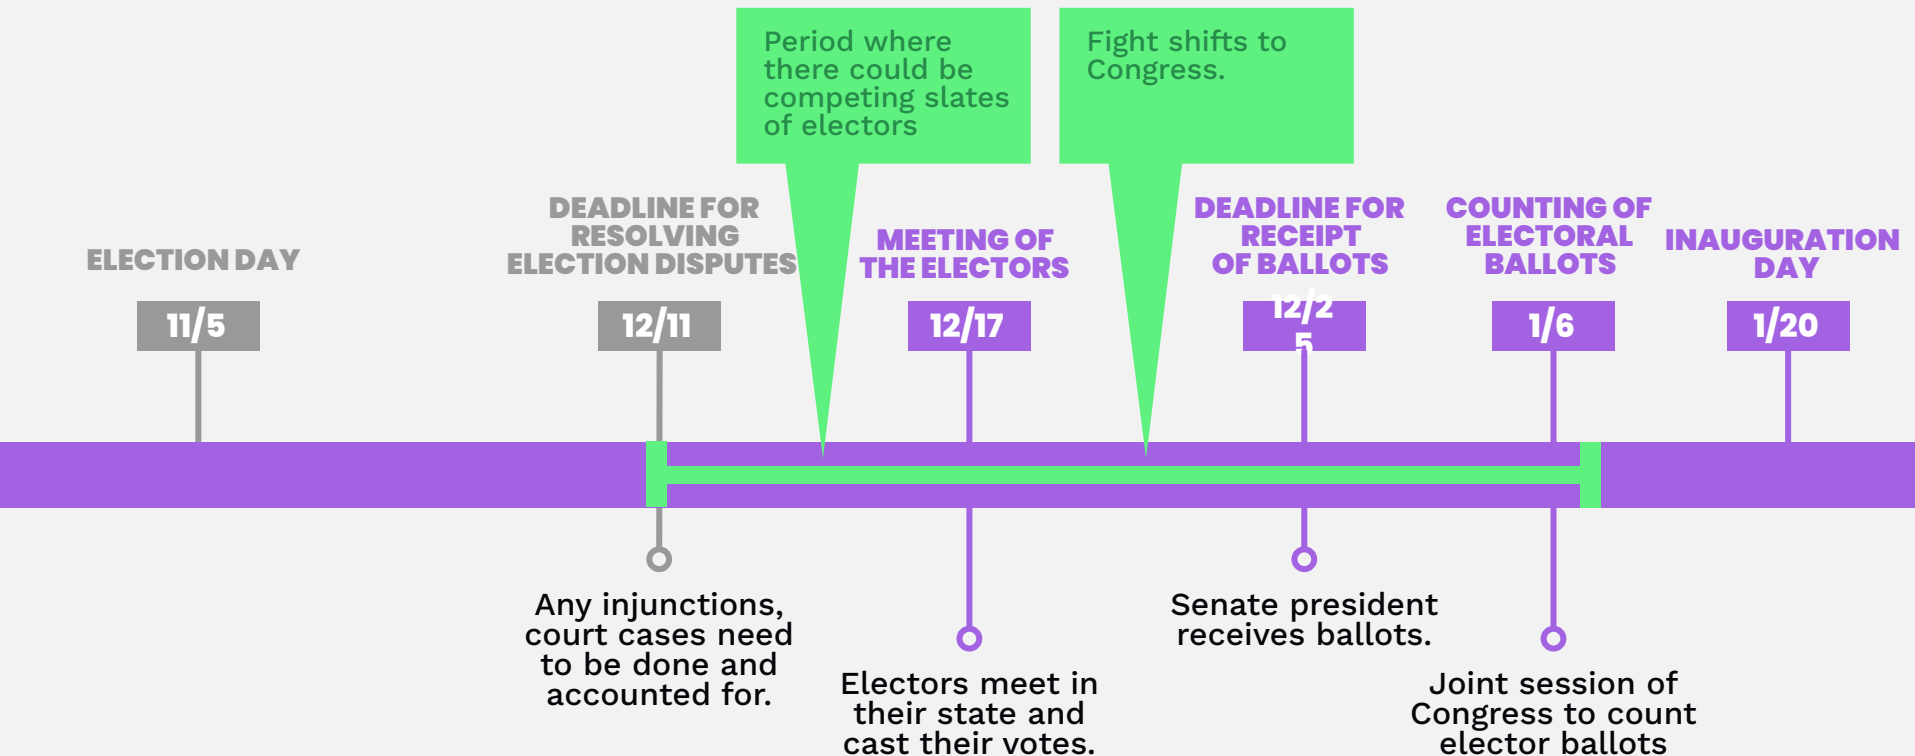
Period where there could be competing slates of electors

Fight shifts to Congress.

ELECTION DAY

11/5

DEADLINE FOR RESOLVING ELECTION DISPUTES

12/11

MEETING OF THE ELECTORS

12/17

DEADLINE FOR RECEIPT OF BALLOTS

12/25

COUNTING OF ELECTORAL BALLOTS

1/6

INAUGURATION DAY

1/20

Any injunctions, court cases need to be done and accounted for.

Electors meet in their state and cast their votes.

Senate president receives ballots.

Joint session of Congress to count elector ballots